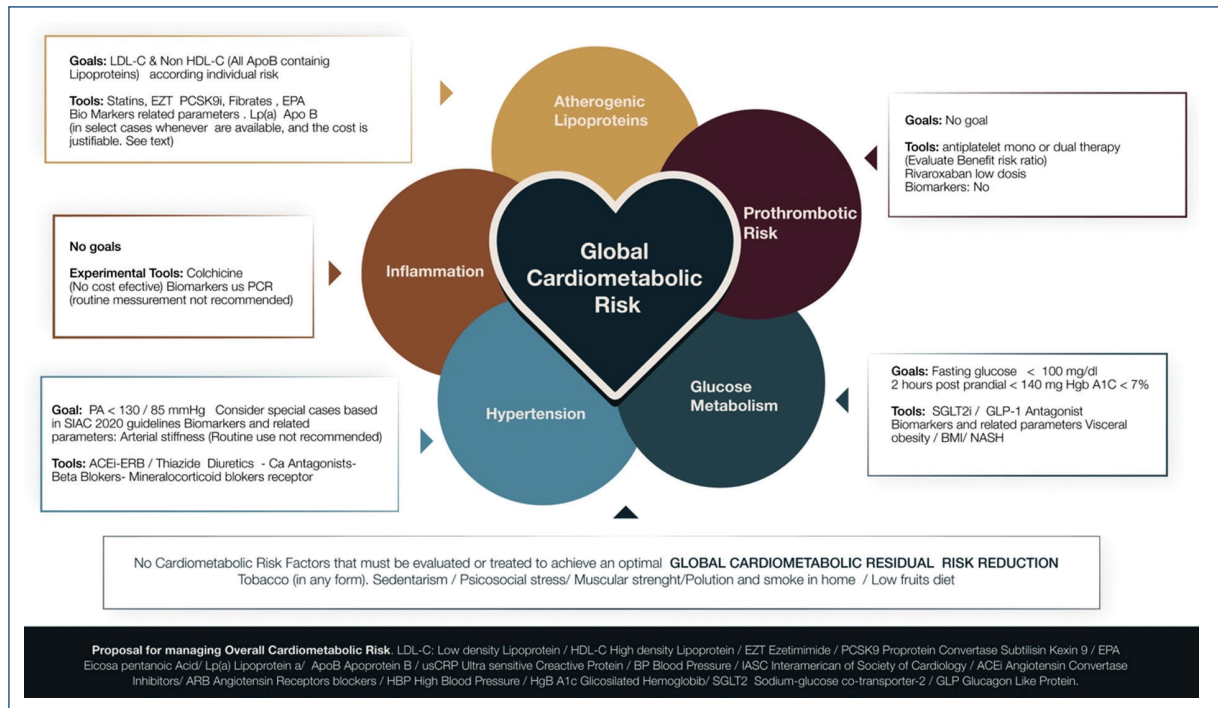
Goals: LDL-C & Non HDL-C (All ApoB containig Lipoproteins) according individual risk

Tools: Statins, EZT PCSK9i, Fibrates , EPA
Bio Markers related parameters . Lp(a) Apo B
(in select cases whenever are available, and the cost is justifiable. See text)

Atherogenic Lipoproteins

Goals: No goal

Tools: antiplatelet mono or dual therapy (Evaluate Benefit risk ratio)
Rivaroxaban low dosis
Biomarkers: No

No goals

Experimental Tools: Colchicine
(No cost efective) Biomarkers us PCR
(routine messurement not recommended)

Inflammation

Global Cardiometabolic Risk

Prothrombotic Risk

Glucose Metabolism

Hypertension

Goals: Fasting glucose < 100 mg/dl
2 hours post prandial < 140 mg Hgb A1C < 7%

Tools: SGLT2i / GLP-1 Antagonist
Biomarkers and related parameters Visceral obesity / BMI/ NASH

Goal: PA < 130 / 85 mmHg Consider special cases based in SIAC 2020 guidelines Biomarkers and related parameters: Arterial stiffness (Routine use not recommended)

Tools: ACEi-ERB / Thiazide Diuretics - Ca Antagonists- Beta Blokers- Mineralocorticoid blokers receptor

No Cardiometabolic Risk Factors that must be evaluated or treated to achieve an optimal GLOBAL CARDIOMETABOLIC RESIDUAL RISK REDUCTION
Tobacco (in any form). Sedentarism / Psicosocial stress/ Muscular strenght/Polution and smoke in home / Low fruits diet

Proposal for managing Overall Cardiometabolic Risk. LDL-C: Low density Lipoprotein / HDL-C High density Lipoprotein / EZT Ezetimimide / PCSK9 Proprotein Convertase Subtilisin Kexin 9 / EPA Eicosa pentanoic Acid/ Lp(a) Lipoprotein a/ ApoB Apoprotein B / usCRP Ultra sensitive Creactive Protein / BP Blood Pressure / IASC Interamerican of Society of Cardiology / ACEi Angiotensin Convertase Inhibitors/ ARB Angiotensin Receptors blockers / HBP High Blood Pressure / HgB A1c Glicosilated Hemoglobib/ SGLT2 Sodium-glucose co-transporter-2 / GLP Glucagon Like Protein.